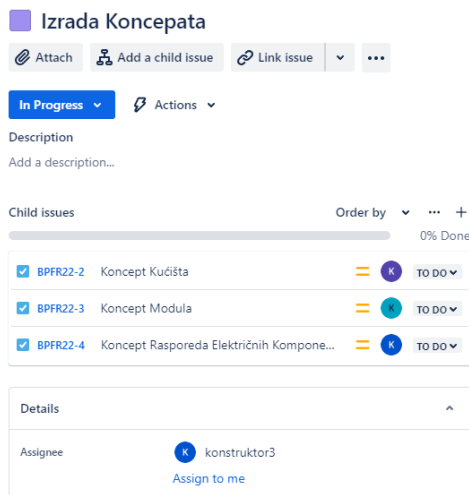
Izrada Koncepata

Attach
Add a child issue
Link issue
...

In Progress
Actions

Description
Add a description...

Child issues
Order by
...
+
0% Done

| | | | | |
|---|---|---|---|---|
| BPFR22-2 | Koncept Kućišta | | K | TO DO |
| BPFR22-3 | Koncept Modula | | K | TO DO |
| BPFR22-4 | Koncept Rasporeda Električnih Kompone... | | K | TO DO |

Details

Assignee
K konstruktor3
Assign to me